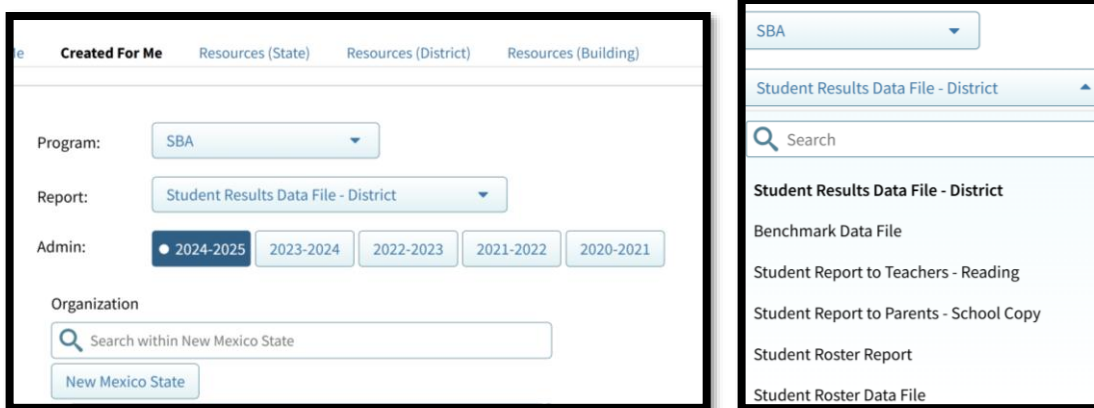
le Created For Me Resources (State) Resources (District) Resources (Building)

Program: SBA

Report: Student Results Data File - District

Admin: 2024-2025 2023-2024 2022-2023 2021-2022 2020-2021

Organization

Search within New Mexico State

New Mexico State

SBA

Student Results Data File - District

Search

Student Results Data File - District

Benchmark Data File

Student Report to Teachers - Reading

Student Report to Parents - School Copy

Student Roster Report

Student Roster Data File